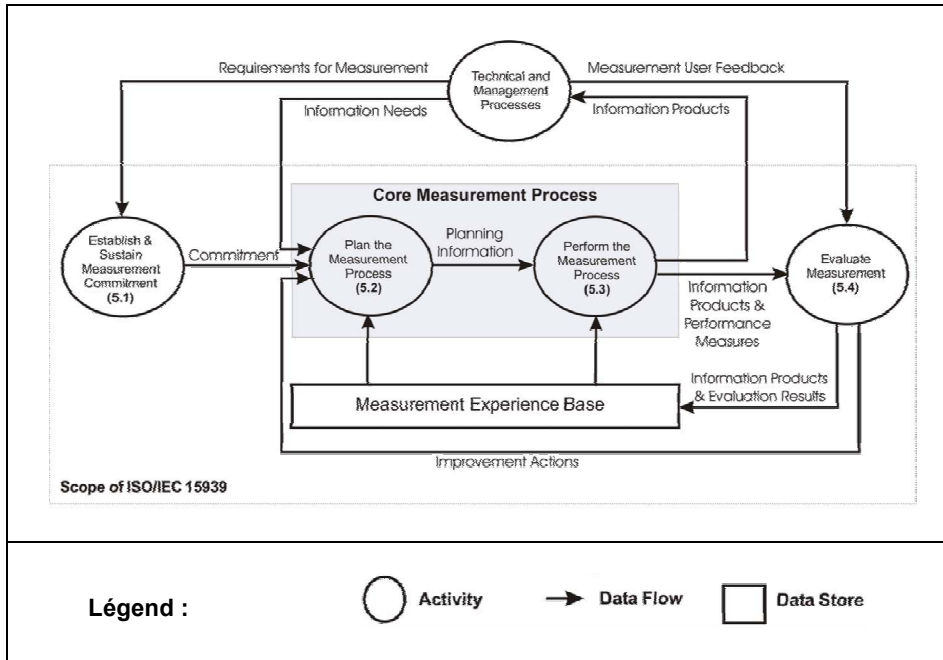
Requirements for Measurement

Technical and Management Processes

Measurement User Feedback

Information Needs

Information Products

Core Measurement Process

Establish & Sustain Measurement Commitment (5.1)

Commitment

Plan the Measurement Process (5.2)

Planning Information

Perform the Measurement Process (5.3)

Information Products & Performance Measures

Evaluate Measurement (5.4)

Information Products & Evaluation Results

Measurement Experience Base

Improvement Actions

Scope of ISO/IEC 15939

Légend :

Activity

Data Flow

Data Store